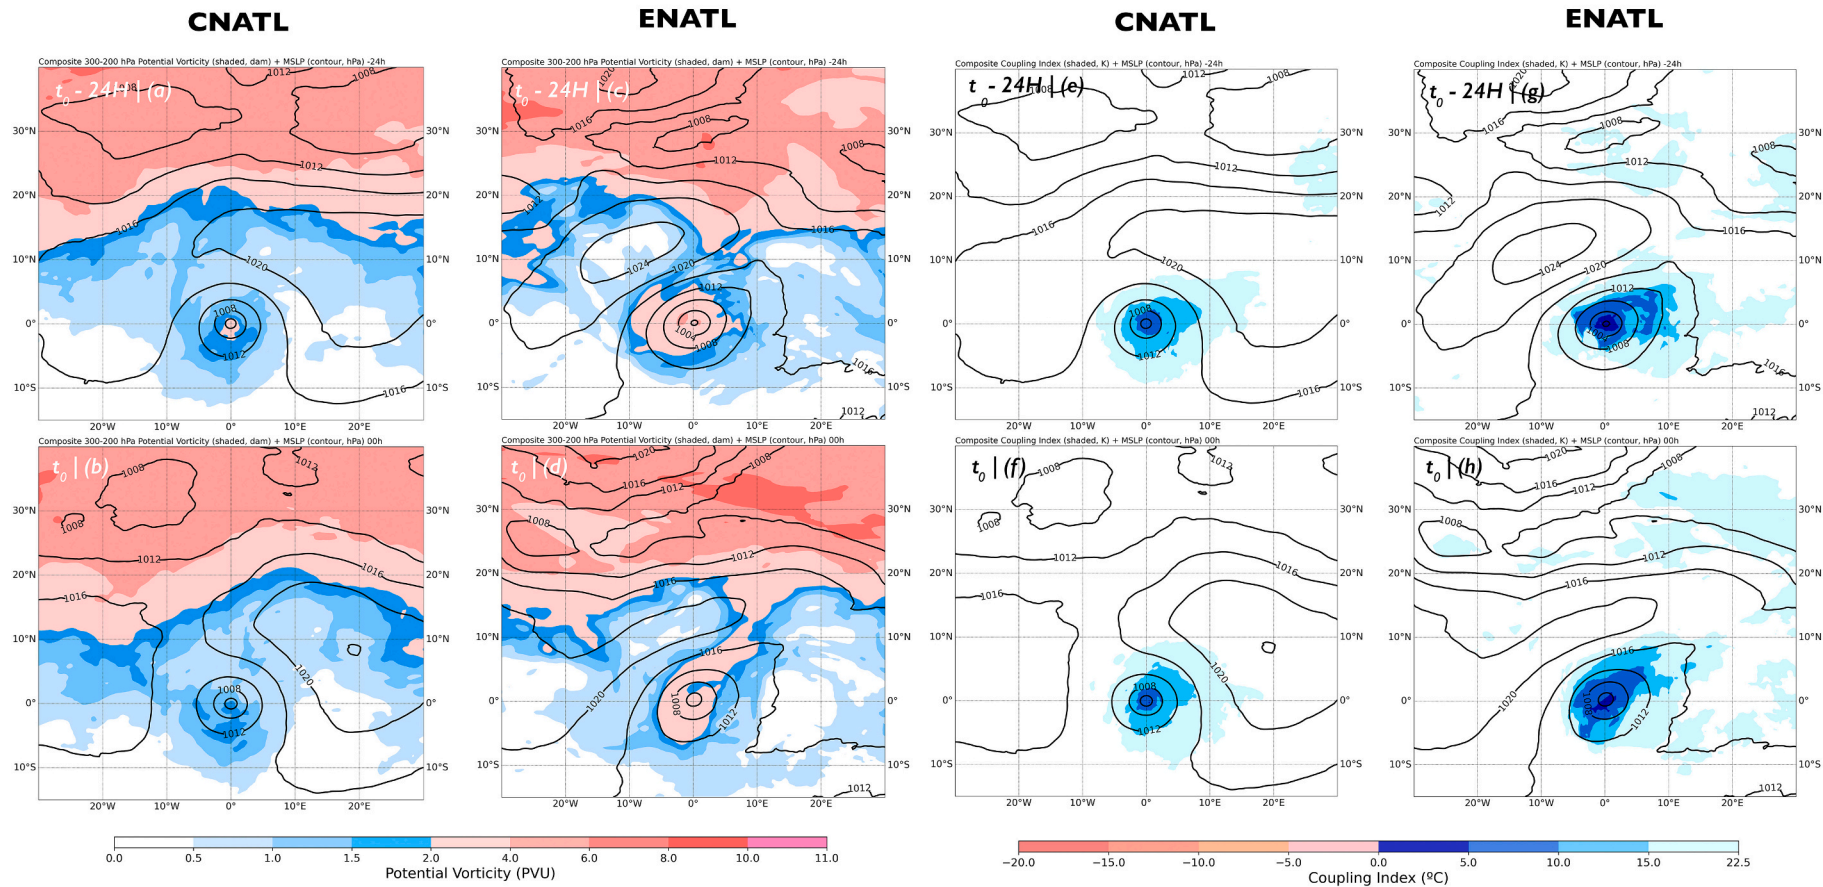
CNATL

ENATL

CNATL

ENATL

Composite 300-200 hPa Potential Vorticity (shaded, dam) + MSLP (contour, hPa) -24h

$t_0$ - 24H | (a)

1008
1012
1012
1016
1020
1008
1012
1016

30°N
20°N
10°N
0°
10°S

20°W 10°W 0° 10°E 20°E

Composite 300-200 hPa Potential Vorticity (shaded, dam) + MSLP (contour, hPa) -24h

$t_0$ - 24H | (c)

1020
1016
1008
1012
1008
1016
1012
1024
1020
1012
1004
1008
1016
1012

30°N
20°N
10°N
0°
10°S

20°W 10°W 0° 10°E 20°E

Composite Coupling Index (shaded, K) + MSLP (contour, hPa) -24h

$t_0$ - 24H | (e)

1008
1012
1008
1012
1016
1020
1008
1012
1016

30°N
20°N
10°N
0°
10°S

20°W 10°W 0° 10°E 20°E

Composite Coupling Index (shaded, K) + MSLP (contour, hPa) -24h

$t_0$ - 24H | (g)

1020
1016
1008
1012
1008
1012
1016
1024
1020
1012
1008
1016
1012

30°N
20°N
10°N
0°
10°S

20°W 10°W 0° 10°E 20°E

Composite 300-200 hPa Potential Vorticity (shaded, dam) + MSLP (contour, hPa) 00h

$t_0$ | (b)

1008
1012
1008
1012
1016
1016
1020
1008
1012

30°N
20°N
10°N
0°
10°S

20°W 10°W 0° 10°E 20°E

Composite 300-200 hPa Potential Vorticity (shaded, dam) + MSLP (contour, hPa) 00h

$t_0$ | (d)

1020
1008
1016
1012
1008
1012
1016
1016
1020
1008
1012
1012

30°N
20°N
10°N
0°
10°S

20°W 10°W 0° 10°E 20°E

Composite Coupling Index (shaded, K) + MSLP (contour, hPa) 00h

$t_0$ | (f)

1008
1012
1008
1012
1016
1016
1020
1008
1012

30°N
20°N
10°N
0°
10°S

20°W 10°W 0° 10°E 20°E

Composite Coupling Index (shaded, K) + MSLP (contour, hPa) 00h

$t_0$ | (h)

1020
1008
1016
1012
1008
1012
1016
1016
1020
1008
1012
1012

30°N
20°N
10°N
0°
10°S

20°W 10°W 0° 10°E 20°E

0.0 0.5 1.0 1.5 2.0 4.0 6.0 8.0 10.0 11.0
Potential Vorticity (PVU)

−20.0 −15.0 −10.0 −5.0 0.0 5.0 10.0 15.0 22.5
Coupling Index (ºC)